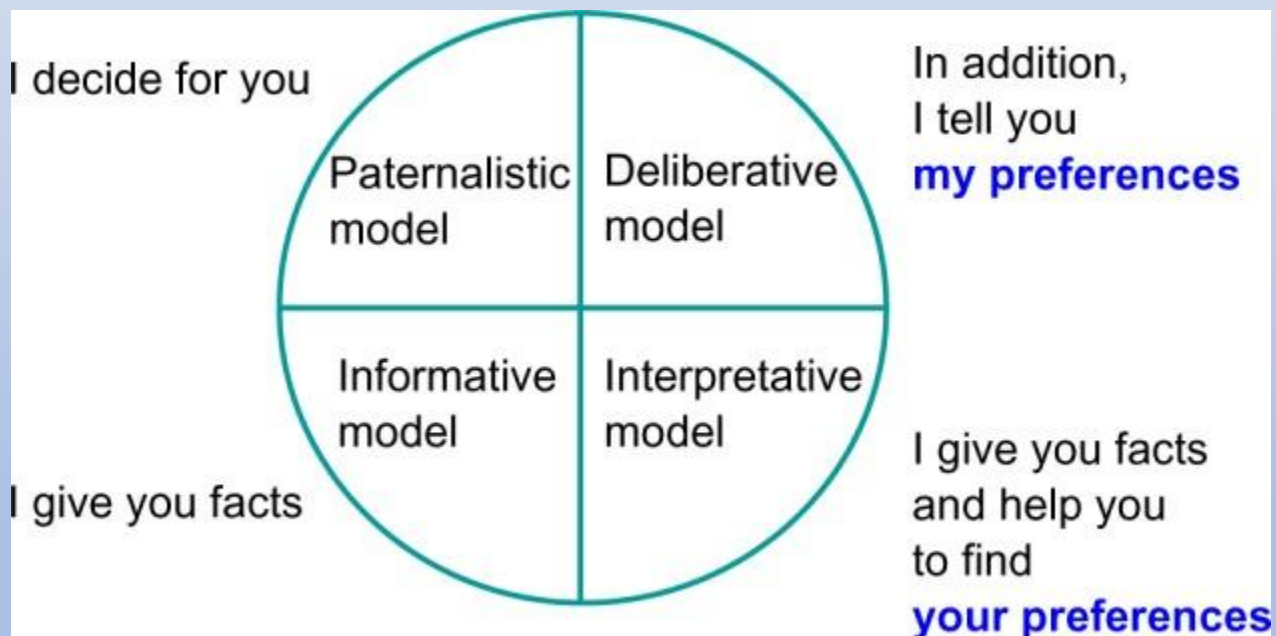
I decide for you

Paternalistic model

Deliberative model

In addition, I tell you **my preferences**

Informative model

Interpretative model

I give you facts

I give you facts and help you to find **your preferences**